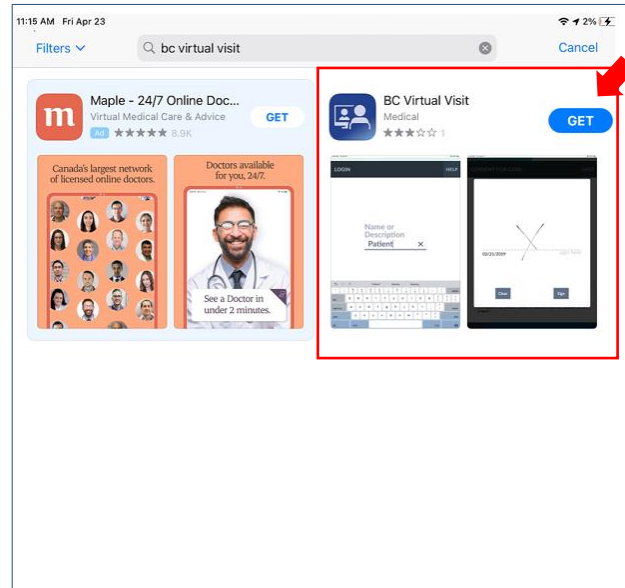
11:15 AM Fri Apr 23
2%

Filters
bc virtual visit
Cancel

m
Maple - 24/7 Online Doc...
Virtual Medical Care & Advice
Ad ★★★★★ 8.9K
GET

Canada's largest network of licensed online doctors.

Doctors available for you, 24/7.

See a Doctor in under 2 minutes.

BC Virtual Visit
Medical
★★★☆☆ 1
GET

LOGIN
HELP
Name or Description
Patient

Clear
Sign